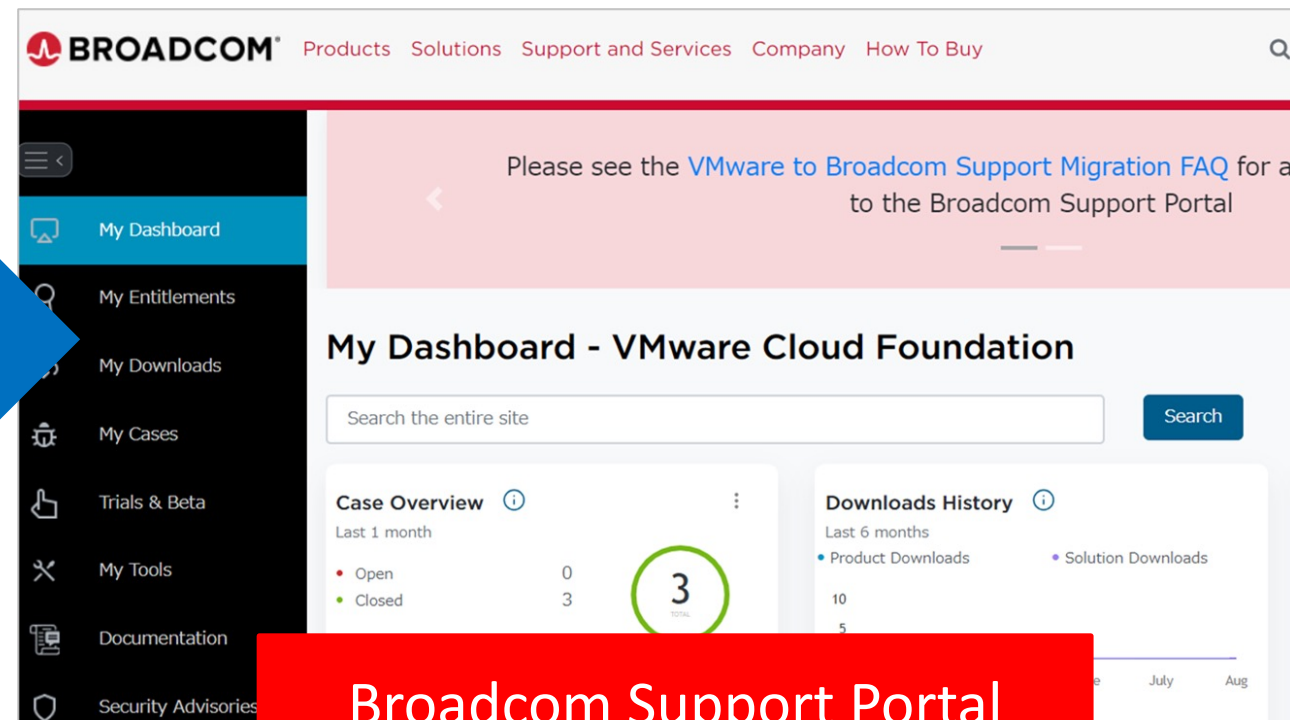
BROADCOM Products Solutions Support and Services Company How To Buy

My Dashboard
My Entitlements
My Downloads
My Cases
Trials & Beta
My Tools
Documentation
Security Advisories

Please see the VMware to Broadcom Support Migration FAQ for a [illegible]
to the Broadcom Support Portal

My Dashboard - VMware Cloud Foundation

Search the entire site
Search

Case Overview
Last 1 month
Open 0
Closed 3
3
TOTAL

Downloads History
Last 6 months
Product Downloads
Solution Downloads
10
5
July
Aug

Broadcom Support Portal